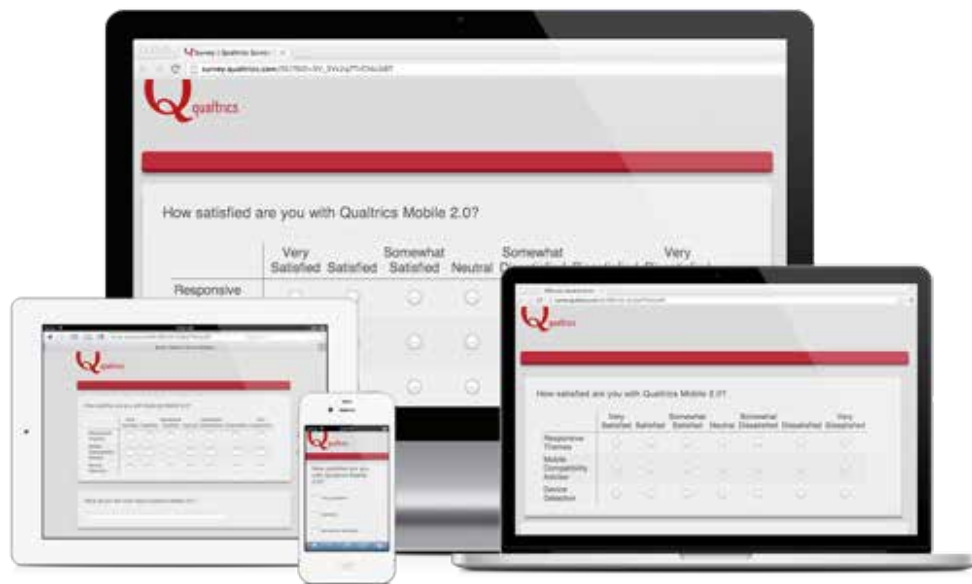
Survey | Qualtrics Survey

survey.qualtrics.com/

Qualtrics

How satisfied are you with Qualtrics Mobile 2.0?

| | Very Satisfied | Satisfied | Somewhat Satisfied | Neutral | Somewhat Dissatisfied | Dissatisfied | Very Dissatisfied |
|---|---|---|---|---|---|---|---|
| Responsive Themes | | | | | | | |
| Mobile Compatibility Adviser | | | | | | | |
| Device Detection | | | | | | | |

Qualtrics

How satisfied are you with Qualtrics Mobile 2.0?

Qualtrics

Qualtrics

How satisfied are you with Qualtrics Mobile 2.0?

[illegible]